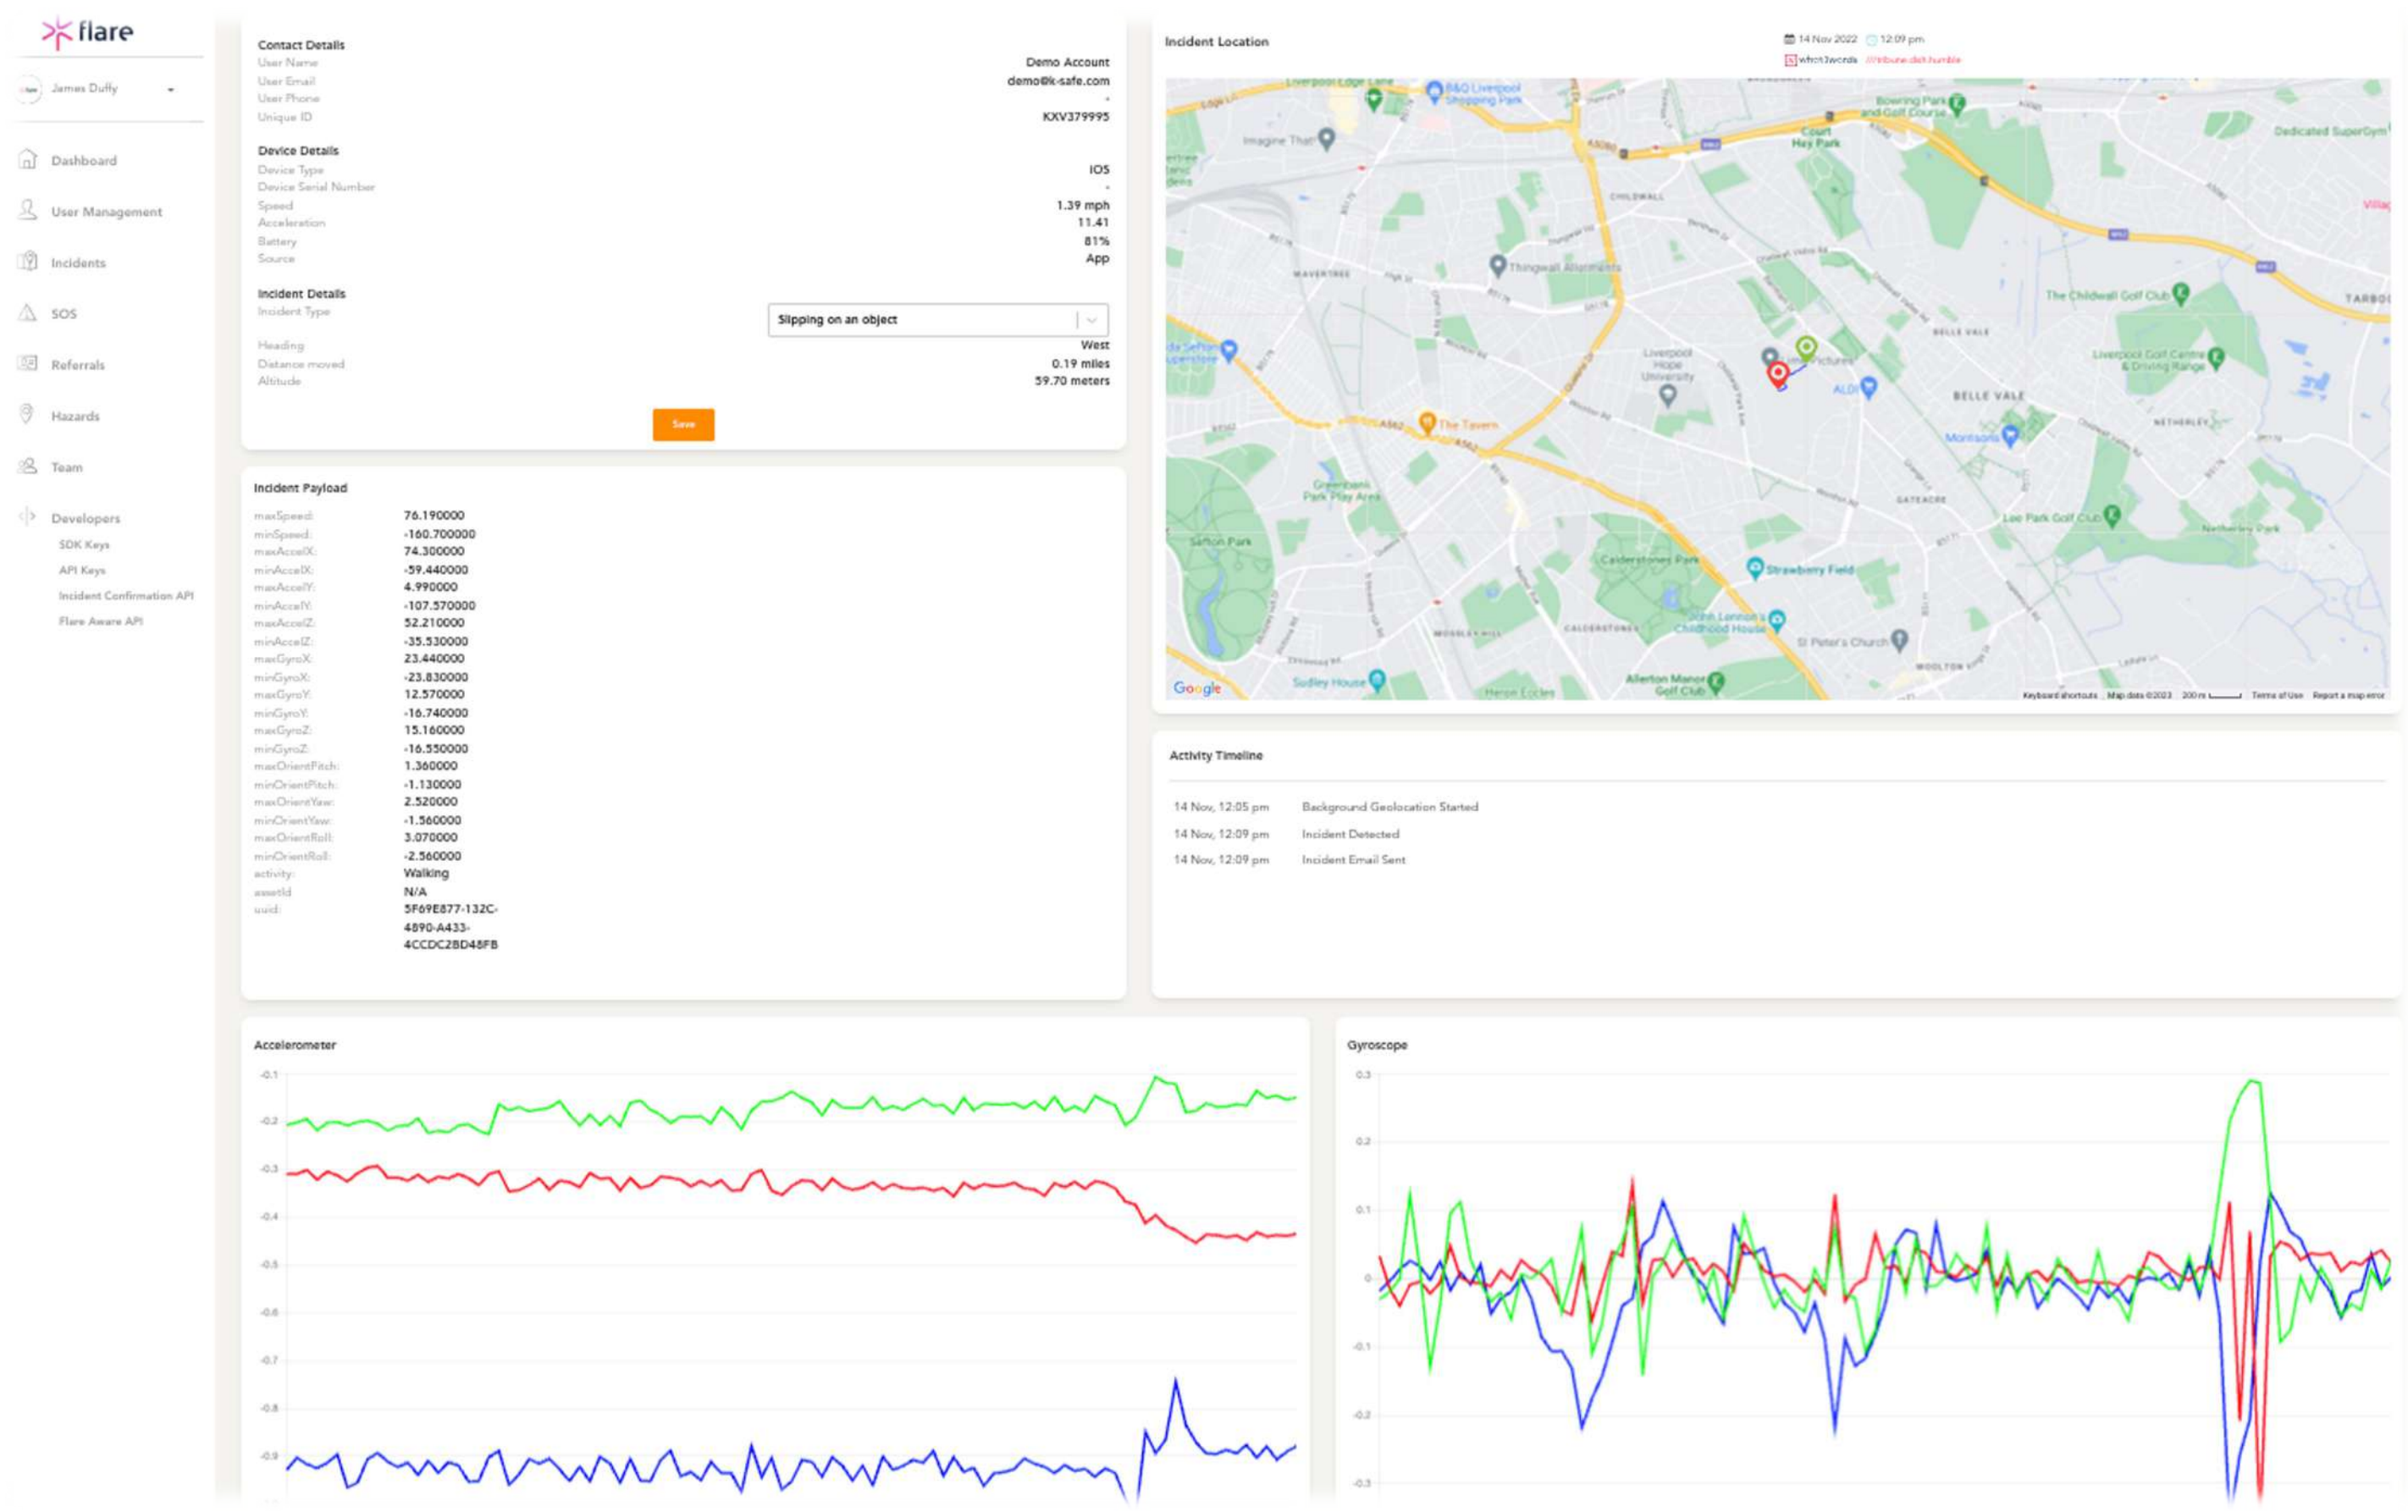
flare

James Duffy

Dashboard
User Management
Incidents
SOS
Referrals
Hazards
Team
Developers
SDK Keys
API Keys
Incident Confirmation API
Flare Aware API

Contact Details
User Name Demo Account
User Email demo@k-safe.com
User Phone -
Unique ID KXV379995

Device Details
Device Type IOS
Device Serial Number -
Speed 1.39 mph
Acceleration 11.41
Battery 81%
Source App

Incident Details
Incident Type Slipping on an object
Heading West
Distance moved 0.19 miles
Altitude 59.70 meters

Save

Incident Payload
maxSpeed: 76.190000
minSpeed: -160.700000
maxAccelX: 74.300000
minAccelX: -59.440000
maxAccelY: 4.990000
minAccelY: -107.570000
maxAccelZ: 52.210000
minAccelZ: -35.530000
maxGyroX: 23.440000
minGyroX: -23.830000
maxGyroY: 12.570000
minGyroY: -16.740000
maxGyroZ: 15.160000
minGyroZ: -16.550000
maxOrientPitch: 1.360000
minOrientPitch: -1.130000
maxOrientYaw: 2.520000
minOrientYaw: -1.560000
maxOrientRoll: 3.070000
minOrientRoll: -2.560000
activity: Walking
assetId N/A
uuid: 5F69E877-132C-4890-A433-4CCDC2BD48FB

Incident Location
14 Nov 2022 12:09 pm
what3words ///tribune.dish.humble

Liverpool Edge Lane
B&Q Liverpool Shopping Park
Bowring Park and Golf Course
Court Hey Park
Dedicated SuperGym
Imagine That
CHILDWALL
Thingwall Allotments
WAVERTREE
The Childwall Golf Club
TARBOCK
BELLE VALE
Liverpool Hope University
ALDI
Liverpool Golf Centre & Driving Range
NETHERLEY
The Tavern
Morrisons
Greenbank Park Play Area
GATEACRE
Lee Park Golf Club
Sefton Park
Calderstones Park
Strawberry Field
Netherley Park
John Lennon's Childhood House
St Peter's Church
MOSSLEY HILL
CALDERSTONES
WOOLTON
Sudley House
Allerton Manor Golf Club
Google
Keyboard shortcuts Map data ©2023 200 m Terms of Use Report a map error

Activity Timeline
14 Nov, 12:05 pm Background Geolocation Started
14 Nov, 12:09 pm Incident Detected
14 Nov, 12:09 pm Incident Email Sent

Accelerometer
-0.1
-0.2
-0.3
-0.4
-0.5
-0.6
-0.7
-0.8
-0.9

Gyroscope
0.3
0.2
0.1
0
-0.1
-0.2
-0.3